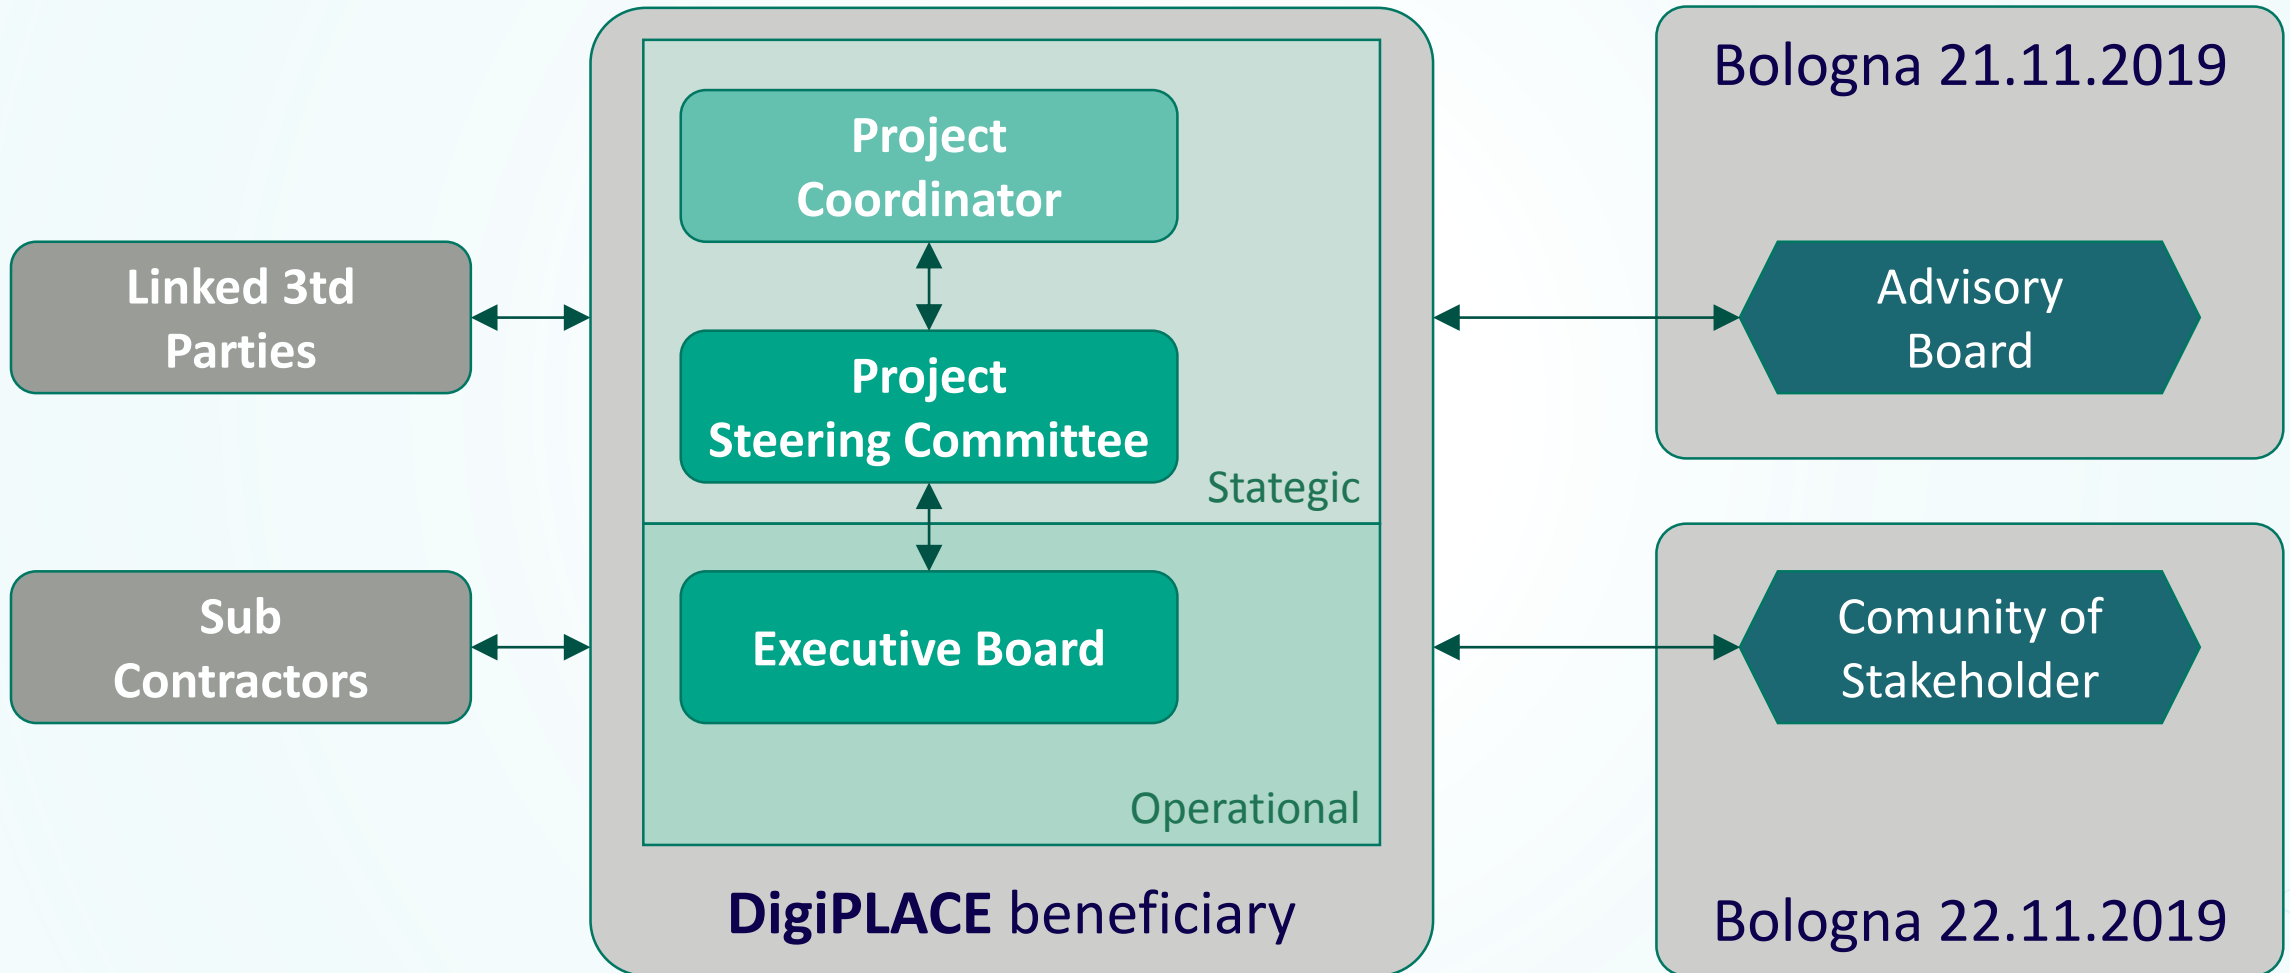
Linked 3td Parties

Sub Contractors

Project Coordinator

Project Steering Committee

Stategic

Executive Board

Operational

DigiPLACE beneficiary

Bologna 21.11.2019

Advisory Board

Comunity of Stakeholder

Bologna 22.11.2019